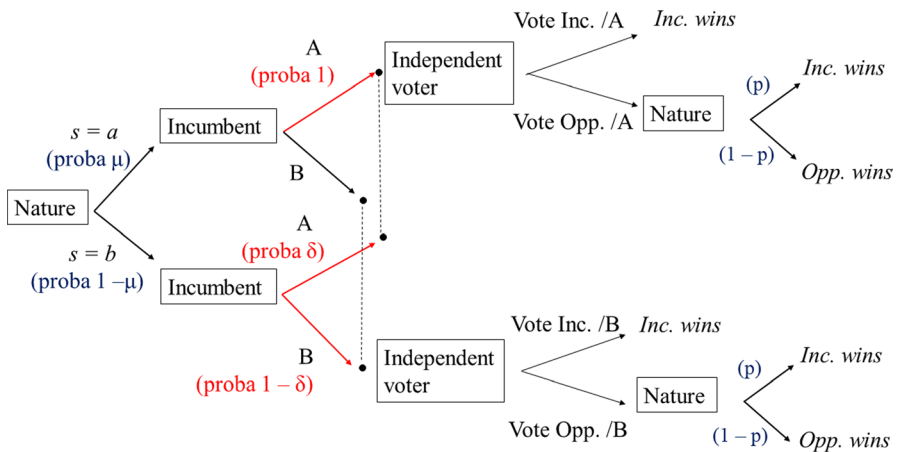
Nature

$s = a$
(proba μ)

$s = b$
(proba 1 –μ)

Incumbent

Incumbent

A
(proba 1)

B

A
(proba δ)

B
(proba 1 – δ)

Independent voter

Independent voter

Vote Inc. /A

*Inc. wins*

Vote Opp. /A

Nature

(p)

*Inc. wins*

(1 – p)

*Opp. wins*

Vote Inc. /B

*Inc. wins*

Vote Opp. /B

Nature

(p)

*Inc. wins*

(1 – p)

*Opp. wins*